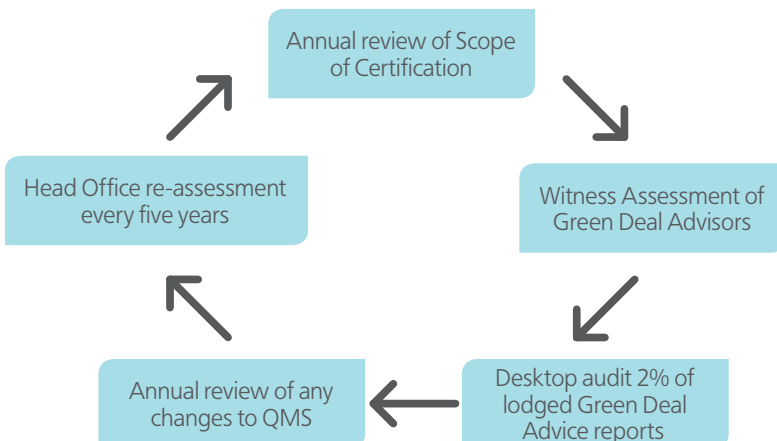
Annual review of Scope of Certification

Witness Assessment of Green Deal Advisors

Desktop audit 2% of lodged Green Deal Advice reports

Annual review of any changes to QMS

Head Office re-assessment every five years